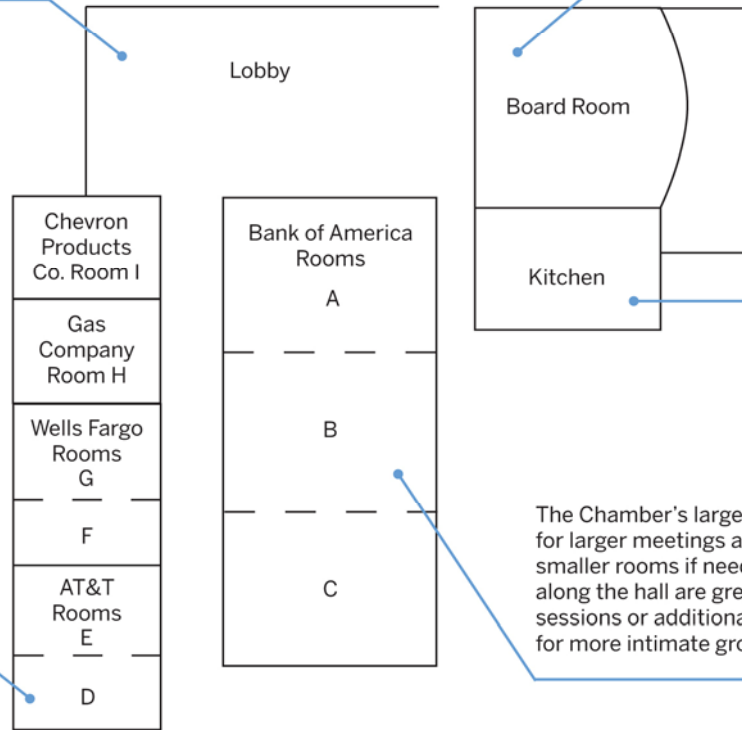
Lobby

Board Room

Kitchen

Chevron Products Co. Room I

Gas Company Room H

Wells Fargo Rooms G

F

AT&T Rooms E

D

Bank of America Rooms A

B

C

The Chamber's large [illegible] for larger meetings a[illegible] smaller rooms if nee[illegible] along the hall are gre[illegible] sessions or additiona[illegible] for more intimate gro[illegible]